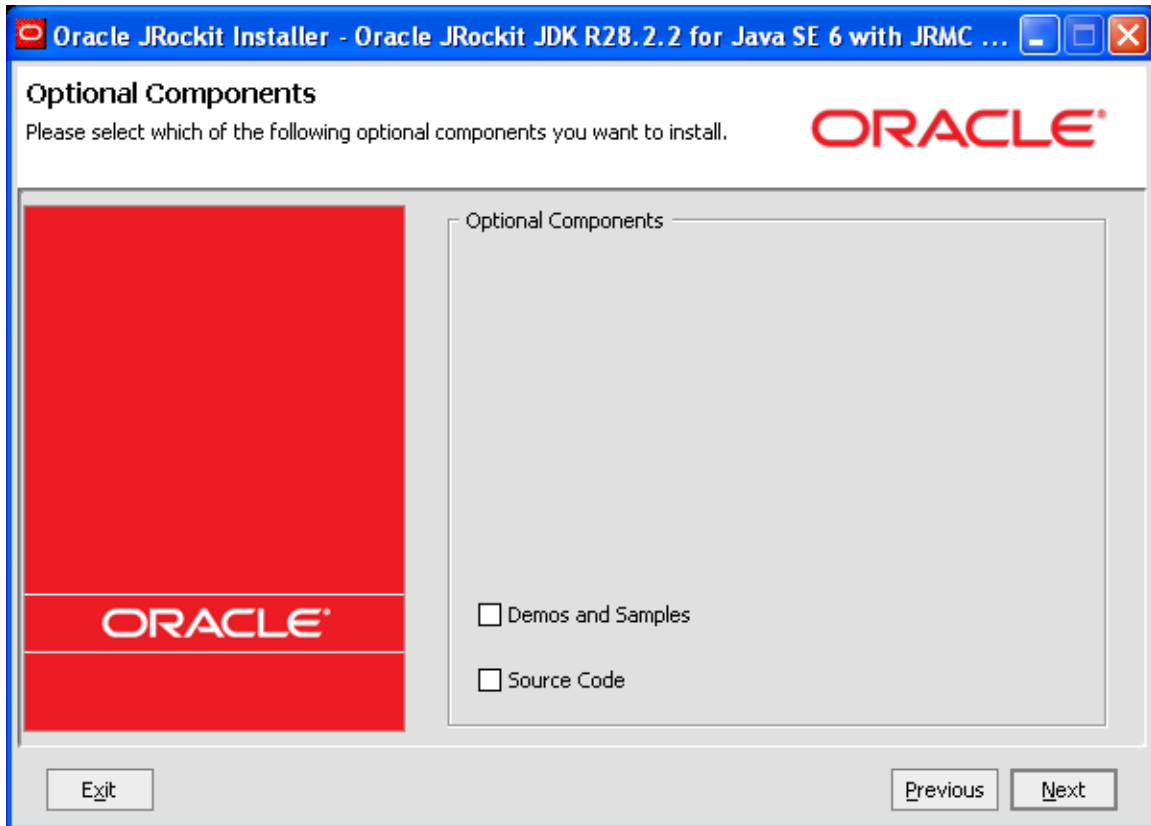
Oracle JRockit Installer - Oracle JRockit JDK R28.2.2 for Java SE 6 with JRMC ...

Optional Components
Please select which of the following optional components you want to install.

ORACLE

ORACLE

Optional Components

Demos and Samples

Source Code

Exit

Previous

Next